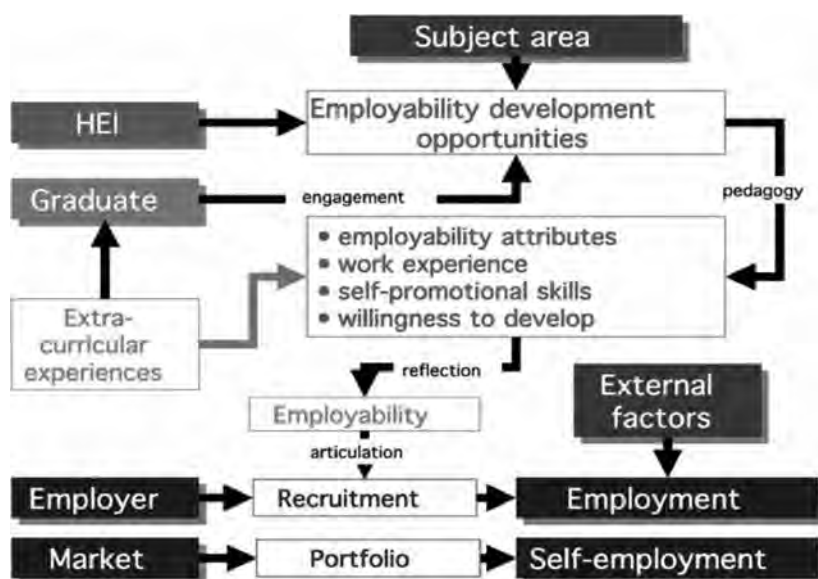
Subject area

HEI

Employability development opportunities

Graduate

engagement

pedagogy

• employability attributes
• work experience
• self-promotional skills
• willingness to develop

Extra-curricular experiences

reflection

Employability

External factors

articulation

Employer

Recruitment

Employment

Market

Portfolio

Self-employment